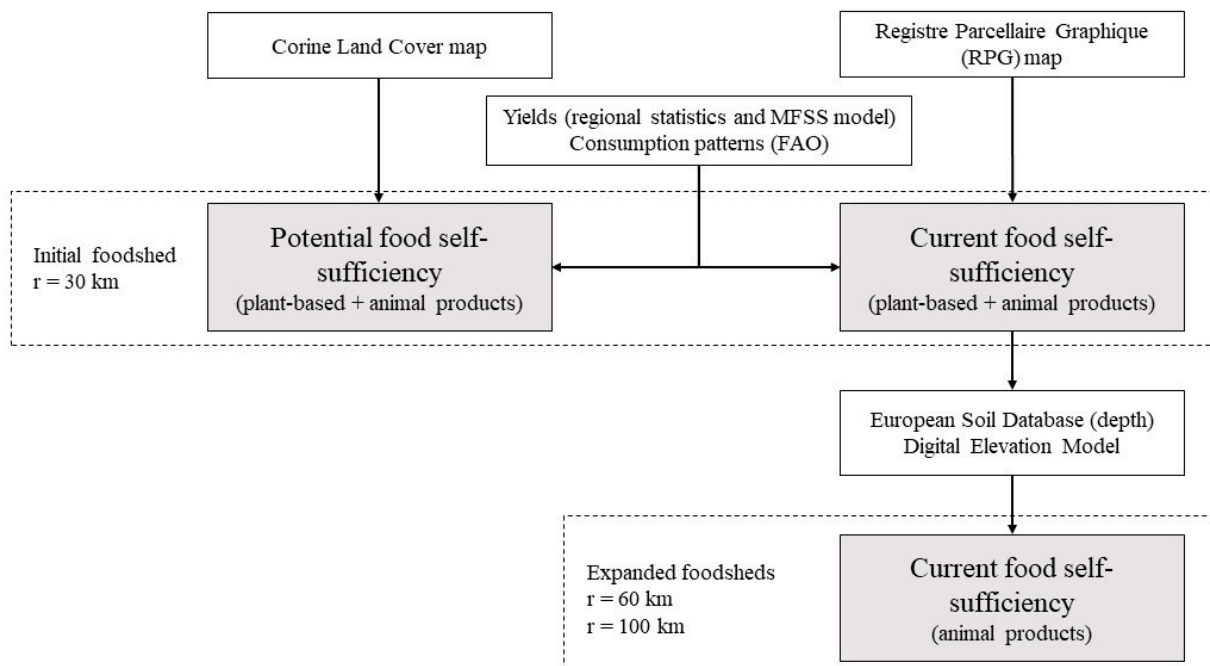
Corine Land Cover map

Registre Parcellaire Graphique (RPG) map

Yields (regional statistics and MFSS model)
Consumption patterns (FAO)

Initial foodshed
r = 30 km

Potential food self-sufficiency
(plant-based + animal products)

Current food self-sufficiency
(plant-based + animal products)

European Soil Database (depth)
Digital Elevation Model

Expanded foodsheds
r = 60 km
r = 100 km

Current food self-sufficiency
(animal products)